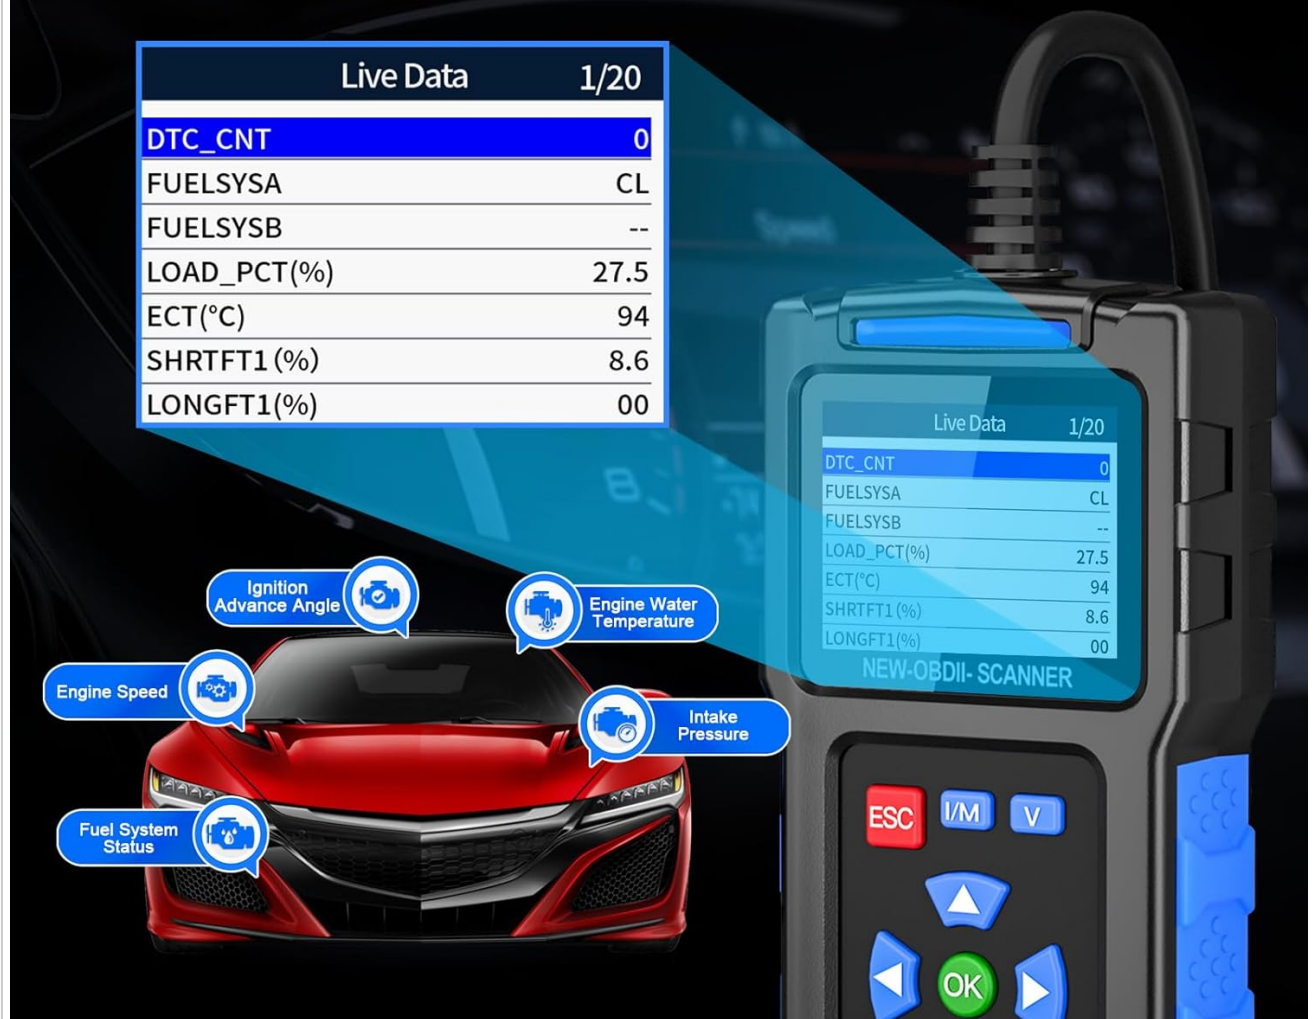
Live Data 1/20

| DTC_CNT | 0 |
|---|---|
| FUELSYSA | CL |
| FUELSYSB | -- |
| LOAD_PCT(%) | 27.5 |
| ECT(°C) | 94 |
| SHRTFT1(%) | 8.6 |
| LONGFT1(%) | 00 |

Ignition Advance Angle

Engine Water Temperature

Engine Speed

Intake Pressure

Fuel System Status

Live Data 1/20

| DTC_CNT | 0 |
|---|---|
| FUELSYSA | CL |
| FUELSYSB | -- |
| LOAD_PCT(%) | 27.5 |
| ECT(°C) | 94 |
| SHRTFT1(%) | 8.6 |
| LONGFT1(%) | 00 |

NEW-OBDII- SCANNER

ESC I/M V

OK